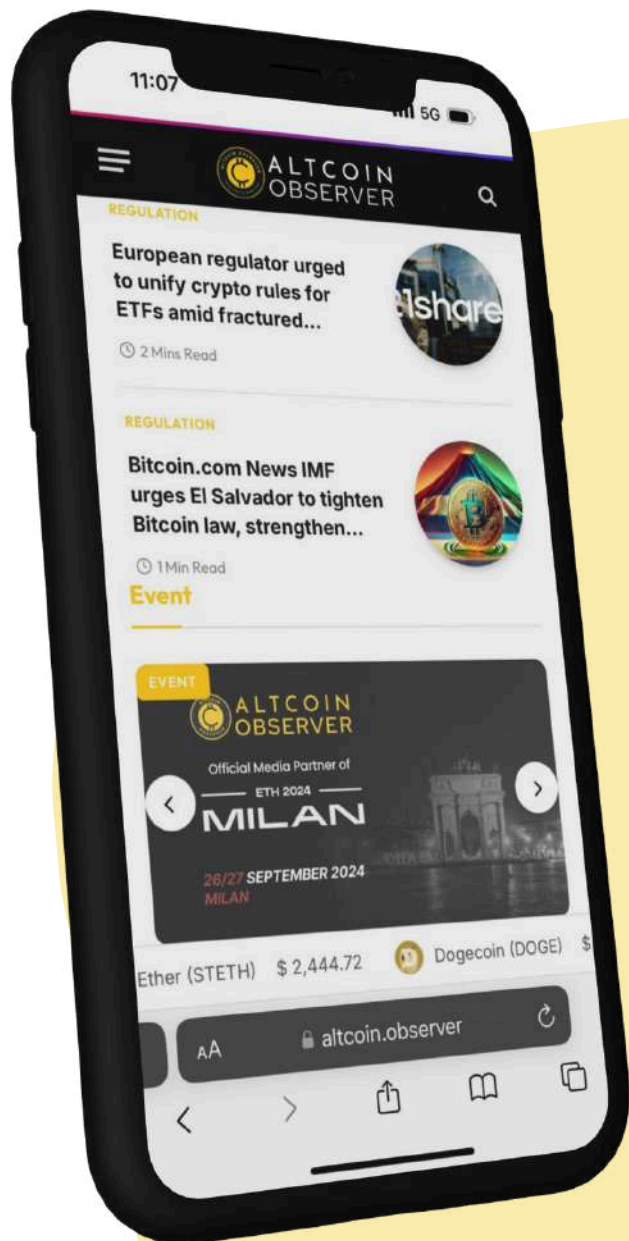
11:07

5G

ALTCOIN OBSERVER

REGULATION

European regulator urged to unify crypto rules for ETFs amid fractured...

iShare

2 Mins Read

REGULATION

Bitcoin.com News IMF urges El Salvador to tighten Bitcoin law, strengthen...

1 Min Read

Event

EVENT

ALTCOIN OBSERVER

Official Media Partner of

ETH 2024

MILAN

26/27 SEPTEMBER 2024

MILAN

Ether (STETH) $ 2,444.72 Dogecoin (DOGE) $

AA altcoin.observer